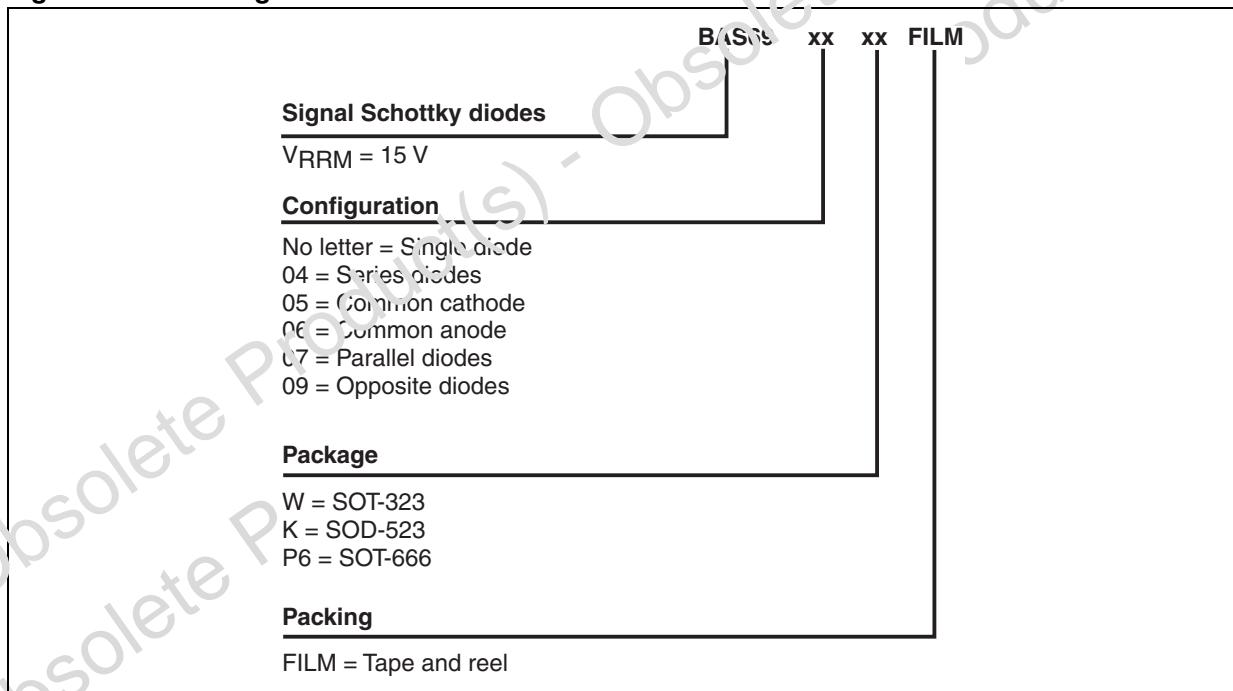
BAS69 xx xx FILM

Signal Schottky diodes

$V_{RRM}$ = 15 V

Configuration

No letter = Single diode
04 = Series diodes
05 = Common cathode
06 = Common anode
07 = Parallel diodes
09 = Opposite diodes

Package

W = SOT-323
K = SOD-523
P6 = SOT-666

Packing

FILM = Tape and reel

Obsolete Product(s) - Obsolete Product(s)
Obsolete Product(s) - Obsolete Product(s)